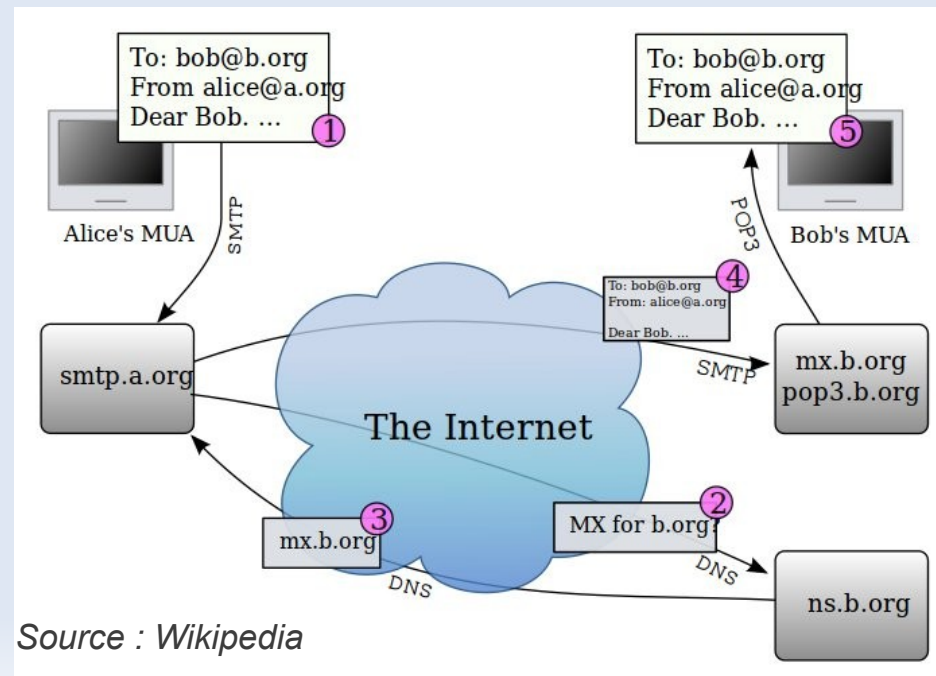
To: bob@b.org
From alice@a.org
Dear Bob. ...
1

Alice's MUA

SMTP

To: bob@b.org
From alice@a.org
Dear Bob. ...
5

POP3

Bob's MUA

smtp.a.org

To: bob@b.org
From: alice@a.org
Dear Bob. ...
4

SMTP

mx.b.org
pop3.b.org

The Internet

3
mx.b.org

2
MX for b.org?

DNS

DNS

ns.b.org

Source : Wikipedia